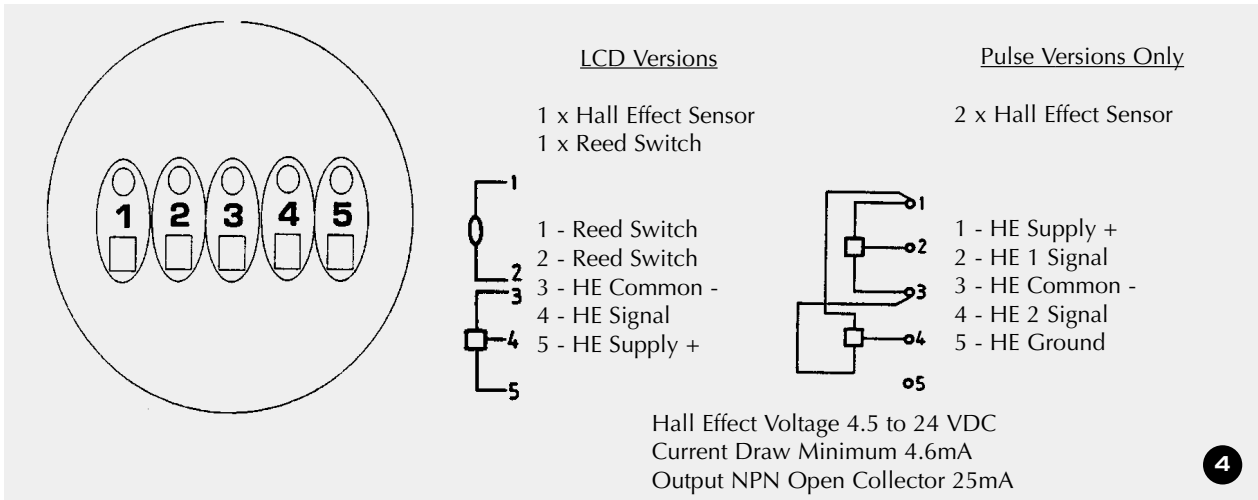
1 2 3 4 5

LCD Versions

1 x Hall Effect Sensor
1 x Reed Switch

1
2
3
4
5

1 - Reed Switch
2 - Reed Switch
3 - HE Common -
4 - HE Signal
5 - HE Supply +

Pulse Versions Only

2 x Hall Effect Sensor

1
2
3
4
5

1 - HE Supply +
2 - HE 1 Signal
3 - HE Common -
4 - HE 2 Signal
5 - HE Ground

Hall Effect Voltage 4.5 to 24 VDC
Current Draw Minimum 4.6mA
Output NPN Open Collector 25mA

4